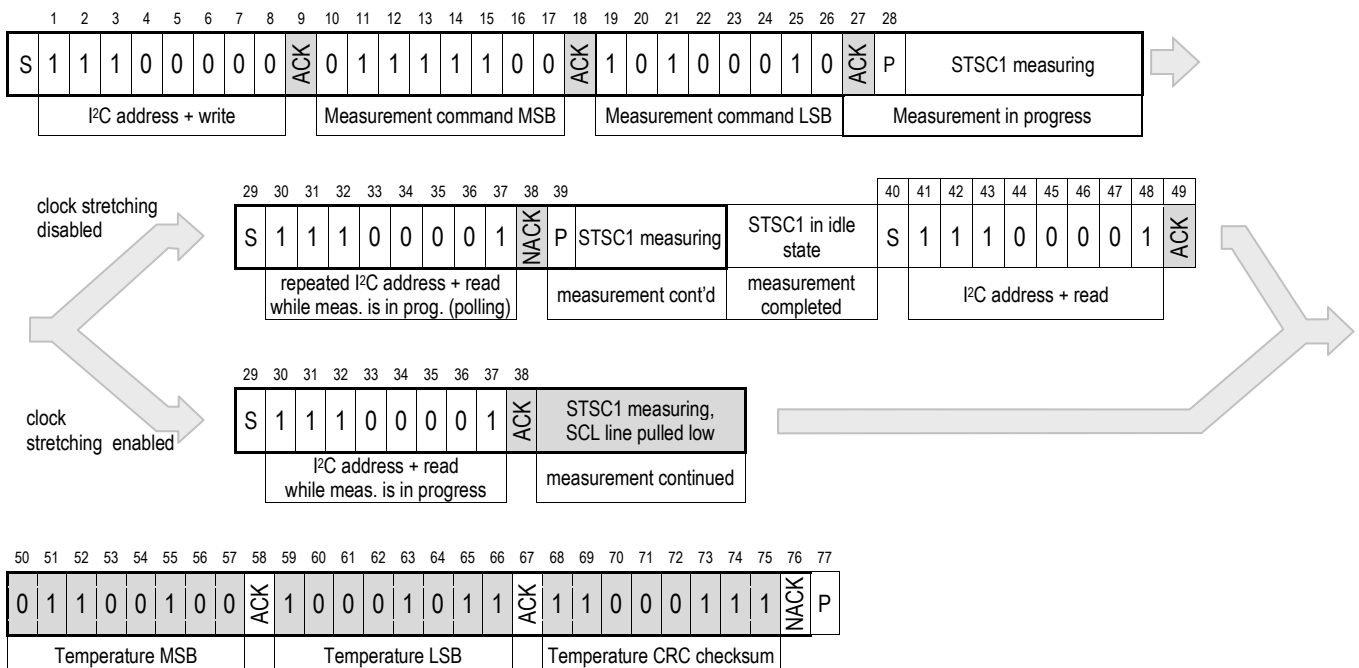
| 1 | 2 | 3 | 4 | 5 | 6 | 7 | 8 | 9 | 10 | 11 | 12 | 13 | 14 | 15 | 16 | 17 | 18 | 19 | 20 | 21 | 22 | 23 | 24 | 25 | 26 | 27 | 28 |
|---|---|---|---|---|---|---|---|---|---|---|---|---|---|---|---|---|---|---|---|---|---|---|---|---|---|---|---|
| S 1 | 1 | 1 | 0 | 0 | 0 | 0 | 0 | ACK | 0 | 1 | 1 | 1 | 1 | 1 | 0 | 0 | ACK | 1 | 0 | 1 | 0 | 0 | 0 | 1 | 0 | ACK | P STSC1 measuring |

I²C address + write
Measurement command MSB
Measurement command LSB
Measurement in progress

clock stretching disabled

| 29 | 30 | 31 | 32 | 33 | 34 | 35 | 36 | 37 | 38 | 39 |
|---|---|---|---|---|---|---|---|---|---|---|
| S | 1 | 1 | 1 | 0 | 0 | 0 | 0 | 1 | NACK | P STSC1 measuring |

STSC1 in idle state

| 40 | 41 | 42 | 43 | 44 | 45 | 46 | 47 | 48 | 49 |
|---|---|---|---|---|---|---|---|---|---|
| S | 1 | 1 | 1 | 0 | 0 | 0 | 0 | 1 | ACK |

repeated I²C address + read while meas. is in prog. (polling)
measurement cont'd
measurement completed
I²C address + read

clock stretching enabled

| 29 | 30 | 31 | 32 | 33 | 34 | 35 | 36 | 37 | 38 |
|---|---|---|---|---|---|---|---|---|---|
| S | 1 | 1 | 1 | 0 | 0 | 0 | 0 | 1 | ACK |

STSC1 measuring, SCL line pulled low

I²C address + read while meas. is in progress
measurement continued

| 50 | 51 | 52 | 53 | 54 | 55 | 56 | 57 | 58 | 59 | 60 | 61 | 62 | 63 | 64 | 65 | 66 | 67 | 68 | 69 | 70 | 71 | 72 | 73 | 74 | 75 | 76 | 77 |
|---|---|---|---|---|---|---|---|---|---|---|---|---|---|---|---|---|---|---|---|---|---|---|---|---|---|---|---|
| 0 | 1 | 1 | 0 | 0 | 1 | 0 | 0 | ACK | 1 | 0 | 0 | 0 | 1 | 0 | 1 | 1 | ACK | 1 | 1 | 0 | 0 | 0 | 1 | 1 | 1 | NACK | P |

Temperature MSB
Temperature LSB
Temperature CRC checksum